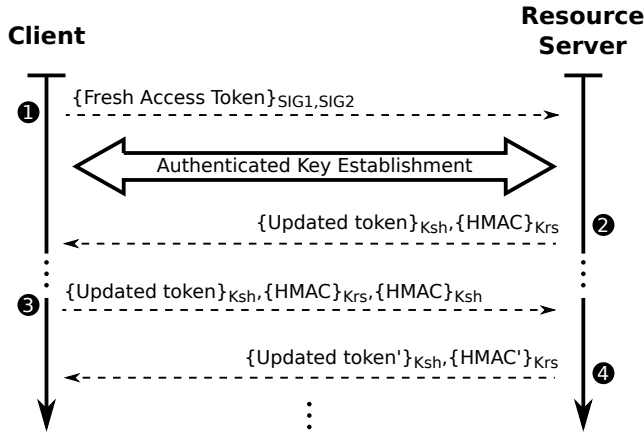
Client

Resource Server

❶ {Fresh Access Token}$_{SIG1,SIG2}$

Authenticated Key Establishment

{Updated token}$_{Ksh}$,{HMAC}$_{Krs}$ ❷

❸ {Updated token}$_{Ksh}$,{HMAC}$_{Krs}$,{HMAC}$_{Ksh}$

{Updated token'}$_{Ksh}$,{HMAC'}$_{Krs}$ ❹